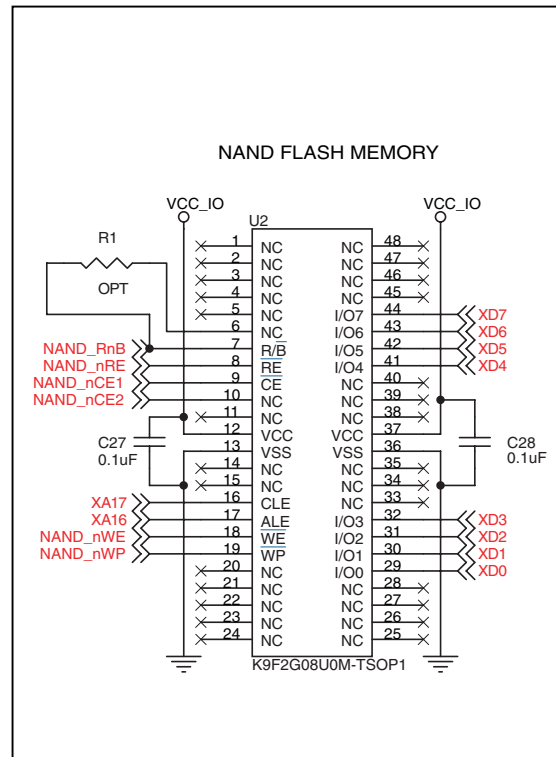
NAND FLASH MEMORY

VCC_IO

VCC_IO

U2

R1

OPT

| | | | |
|---|---|---|---|
| 1 | NC | NC | 48 |
| 2 | NC | NC | 47 |
| 3 | NC | NC | 46 |
| 4 | NC | NC | 45 |
| 5 | NC | I/O7 | 44 |
| 6 | NC | I/O6 | 43 |
| 7 | $R/\overline{B}$ | I/O5 | 42 |
| 8 | $\overline{RE}$ | I/O4 | 41 |
| 9 | $\overline{CE}$ | NC | 40 |
| 10 | NC | NC | 39 |
| 11 | NC | NC | 38 |
| 12 | VCC | VCC | 37 |
| 13 | VSS | VSS | 36 |
| 14 | NC | NC | 35 |
| 15 | NC | NC | 34 |
| 16 | CLE | NC | 33 |
| 17 | ALE | I/O3 | 32 |
| 18 | $\overline{WE}$ | I/O2 | 31 |
| 19 | $\overline{WP}$ | I/O1 | 30 |
| 20 | NC | I/O0 | 29 |
| 21 | NC | NC | 28 |
| 22 | NC | NC | 27 |
| 23 | NC | NC | 26 |
| 24 | NC | NC | 25 |

NAND_RnB
NAND_nRE
NAND_nCE1
NAND_nCE2

XD7
XD6
XD5
XD4

C27
0.1uF

C28
0.1uF

XA17
XA16
NAND_nWE
NAND_nWP

XD3
XD2
XD1
XD0

K9F2G08U0M-TSOP1